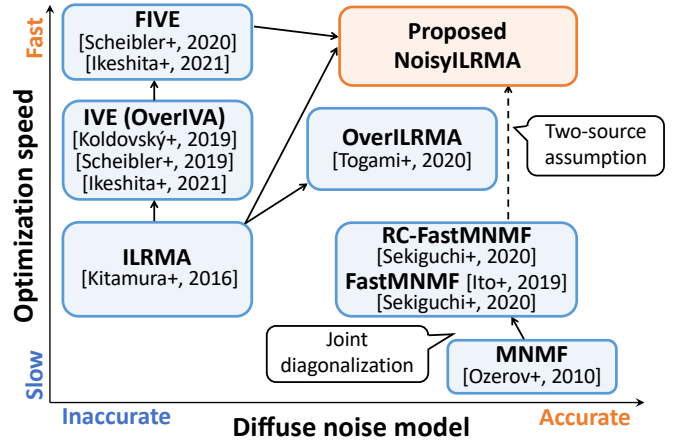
Fast

Optimization speed

Slow

FIVE
[Scheibler+, 2020]
[Ikeshita+, 2021]

IVE (OverIVA)
[Koldovský+, 2019]
[Scheibler+, 2019]
[Ikeshita+, 2021]

ILRMA
[Kitamura+, 2016]

Proposed
NoisyILRMA

OverILRMA
[Togami+, 2020]

Two-source assumption

RC-FastMNMF
[Sekiguchi+, 2020]
FastMNMF [Ito+, 2019]
[Sekiguchi+, 2020]

Joint diagonalization

MNMF
[Ozerov+, 2010]

Inaccurate

Diffuse noise model

Accurate